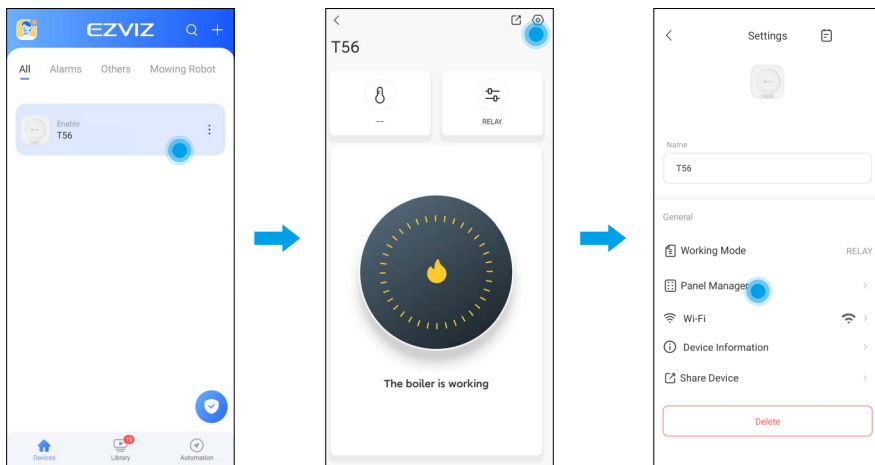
EZVIZ

All Alarms Others Mowing Robot

Enable
T56

19

Devices Library Automation

T56

--

RELAY

The boiler is working

Settings

Name
T56

General

Working Mode RELAY

Panel Manager

Wi-Fi

Device Information

Share Device

Delete